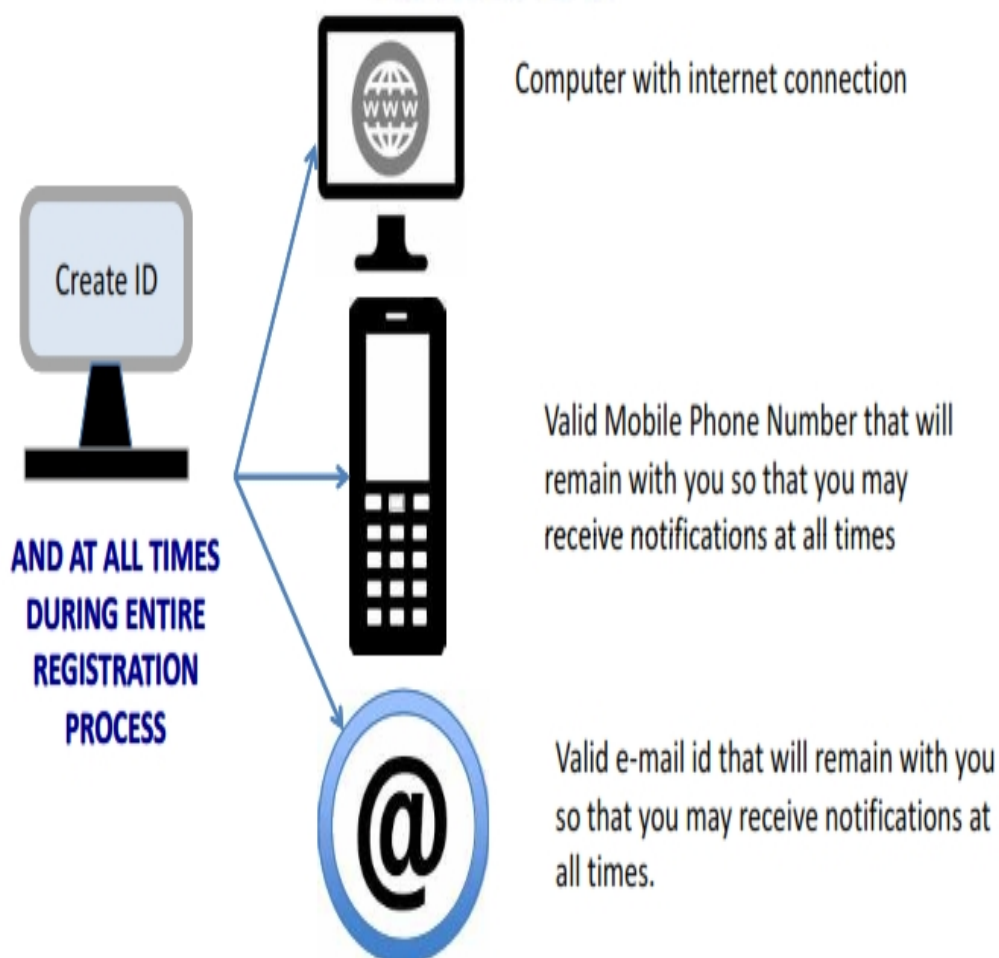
WWW

Computer with internet connection

Create ID

AND AT ALL TIMES DURING ENTIRE REGISTRATION PROCESS

Valid Mobile Phone Number that will remain with you so that you may receive notifications at all times

@

Valid e-mail id that will remain with you so that you may receive notifications at all times.